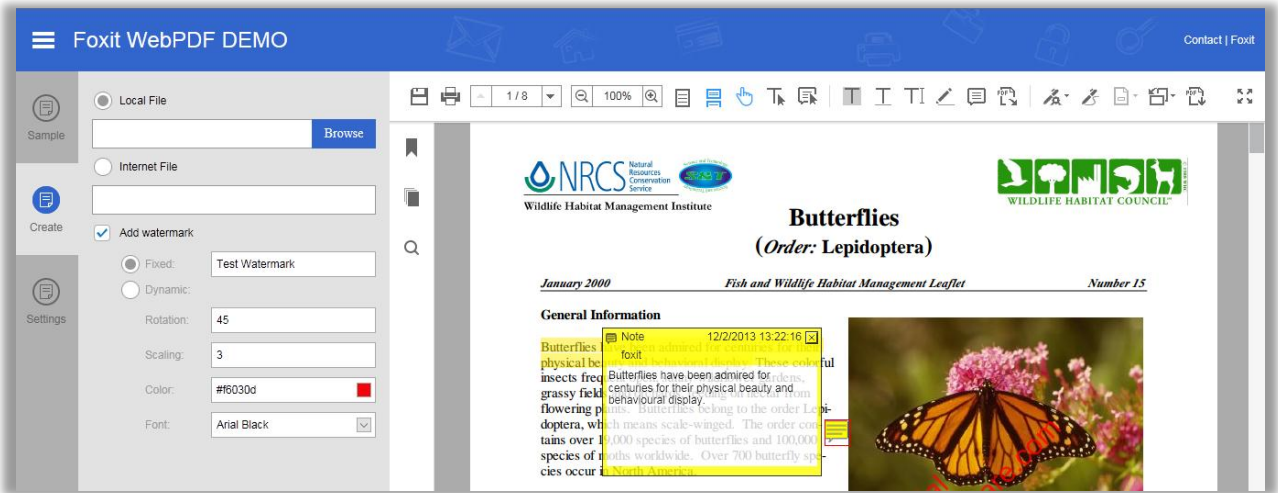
Foxit WebPDF DEMO

Contact | Foxit

Sample

Create

Settings

Local File

Browse

Internet File

Add watermark

Fixed: Test Watermark

Dynamic:

Rotation: 45

Scaling: 3

Color: #f6030d

Font: Arial Black

1 / 8

100%

NRCS Natural Resources Conservation Service

Wildlife Habitat Management Institute

WILDLIFE HABITAT COUNCIL

Butterflies

(*Order:* Lepidoptera)

January 2000 Fish and Wildlife Habitat Management Leaflet Number 15

General Information

Note 12/2/2013 13:22:16

foxit

Butterflies have been admired for centuries for their physical beauty and behavioural display.

Butterflies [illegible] physical be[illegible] These colorful insects freq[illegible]rdens, grassy field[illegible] from flowering p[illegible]lants. Butterflies belong to the order Lepidoptera, wh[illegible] means scale-winged. The order contains over 1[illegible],000 species of butterflies and 100,000 species of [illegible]oths worldwide. Over 700 butterfly species occur i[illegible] North America.